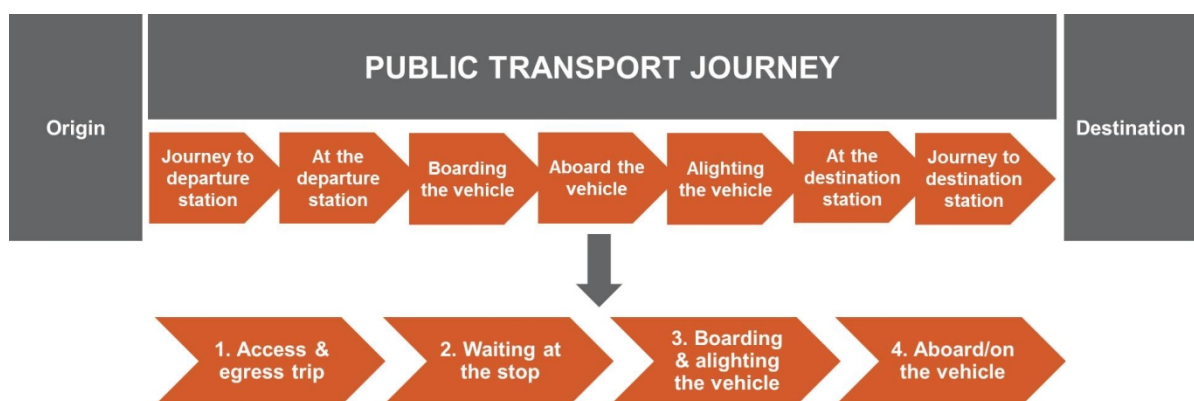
Origin

PUBLIC TRANSPORT JOURNEY

Journey to departure station

At the departure station

Boarding the vehicle

Aboard the vehicle

Alighting the vehicle

At the destination station

Journey to destination station

Destination

1. Access & egress trip

2. Waiting at the stop

3. Boarding & alighting the vehicle

4. Aboard/on the vehicle